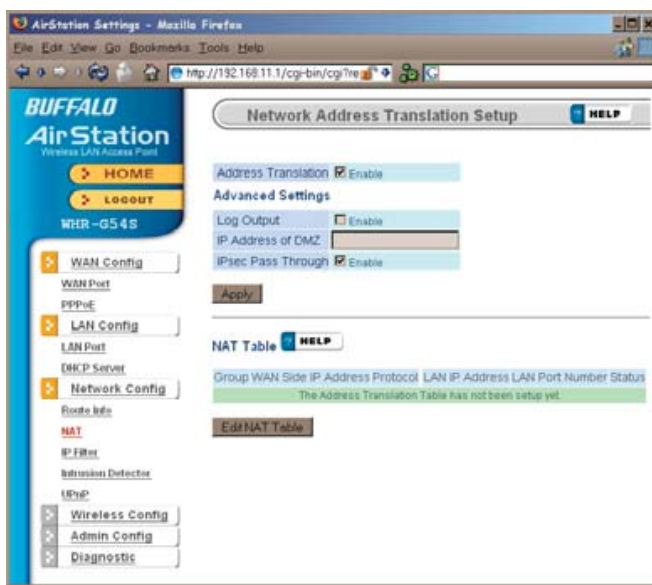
AirStation Settings - Mozilla Firefox

File Edit View Go Bookmarks Tools Help

http://192.168.11.1/cgi-bin/cgi?re

BUFFALO
AirStation
Wireless LAN Access Point

HOME
LOGOUT
WHR-G54S

WAN Config
WAN Port
PPPoE
LAN Config
LAN Port
DHCP Server
Network Config
Route Info
NAT
IP Filter
Intrusion Detector
UPnP
Wireless Config
Admin Config
Diagnostic

Network Address Translation Setup

HELP

| Address Translation | Enable |
|---|---|

Advanced Settings

| Log Output | Enable |
|---|---|
| IP Address of DMZ | |
| IPsec Pass Through | Enable |

Apply

NAT Table HELP

| Group | WAN Side IP Address | Protocol | LAN IP Address | LAN Port Number | Status |
|---|---|---|---|---|---|
| The Address Translation Table has not been setup yet. | | | | | |

Edit NAT Table